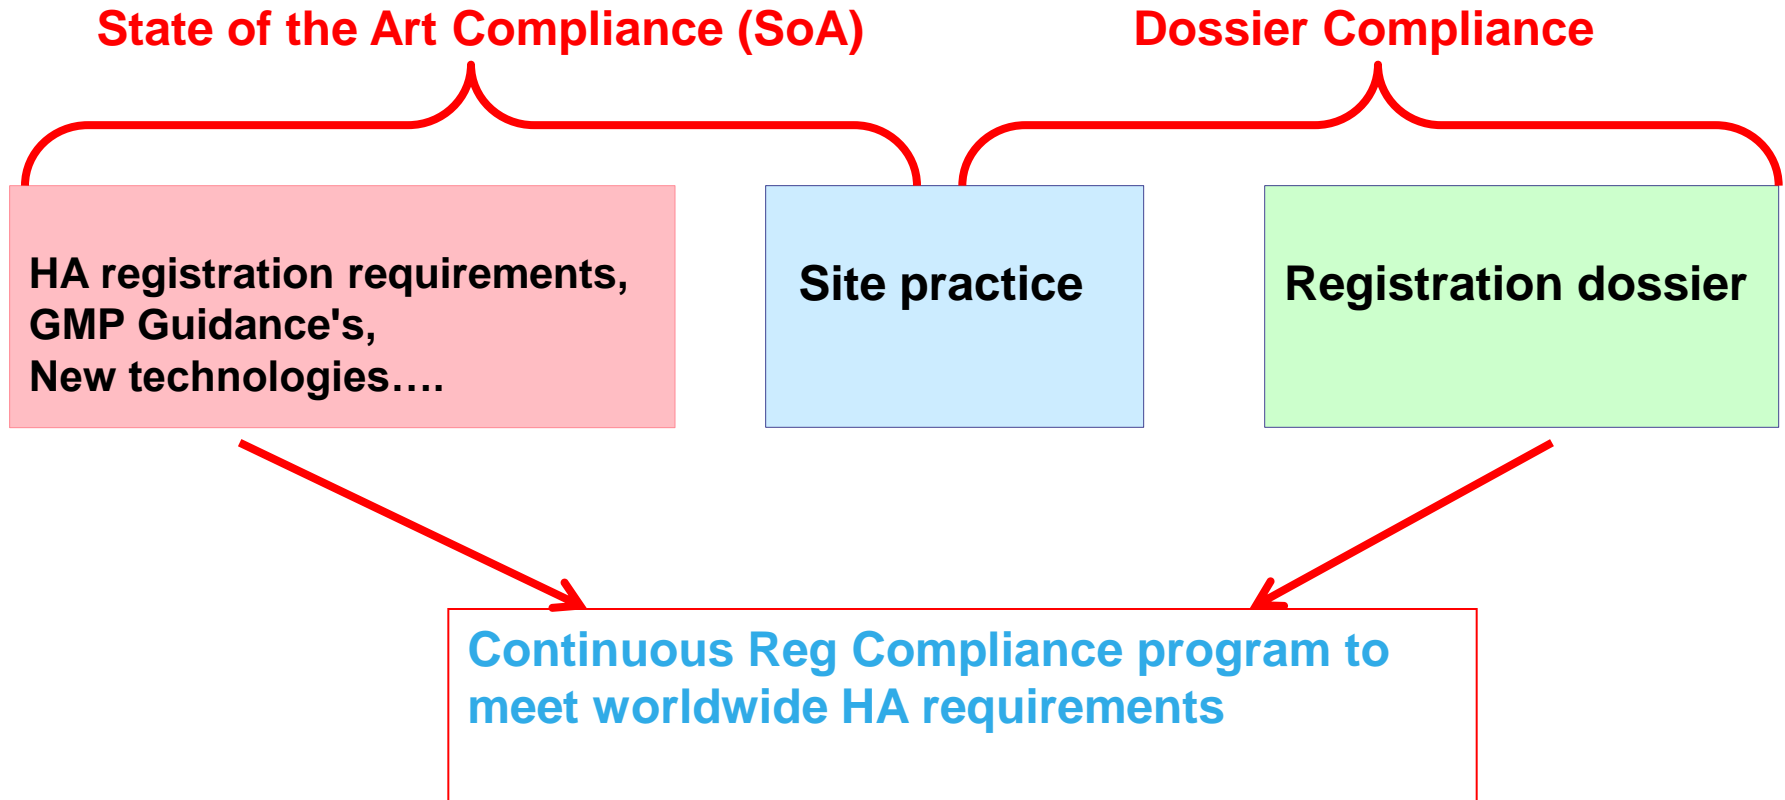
State of the Art Compliance (SoA)

Dossier Compliance

HA registration requirements,
GMP Guidance's,
New technologies….

Site practice

Registration dossier

Continuous Reg Compliance program to meet worldwide HA requirements